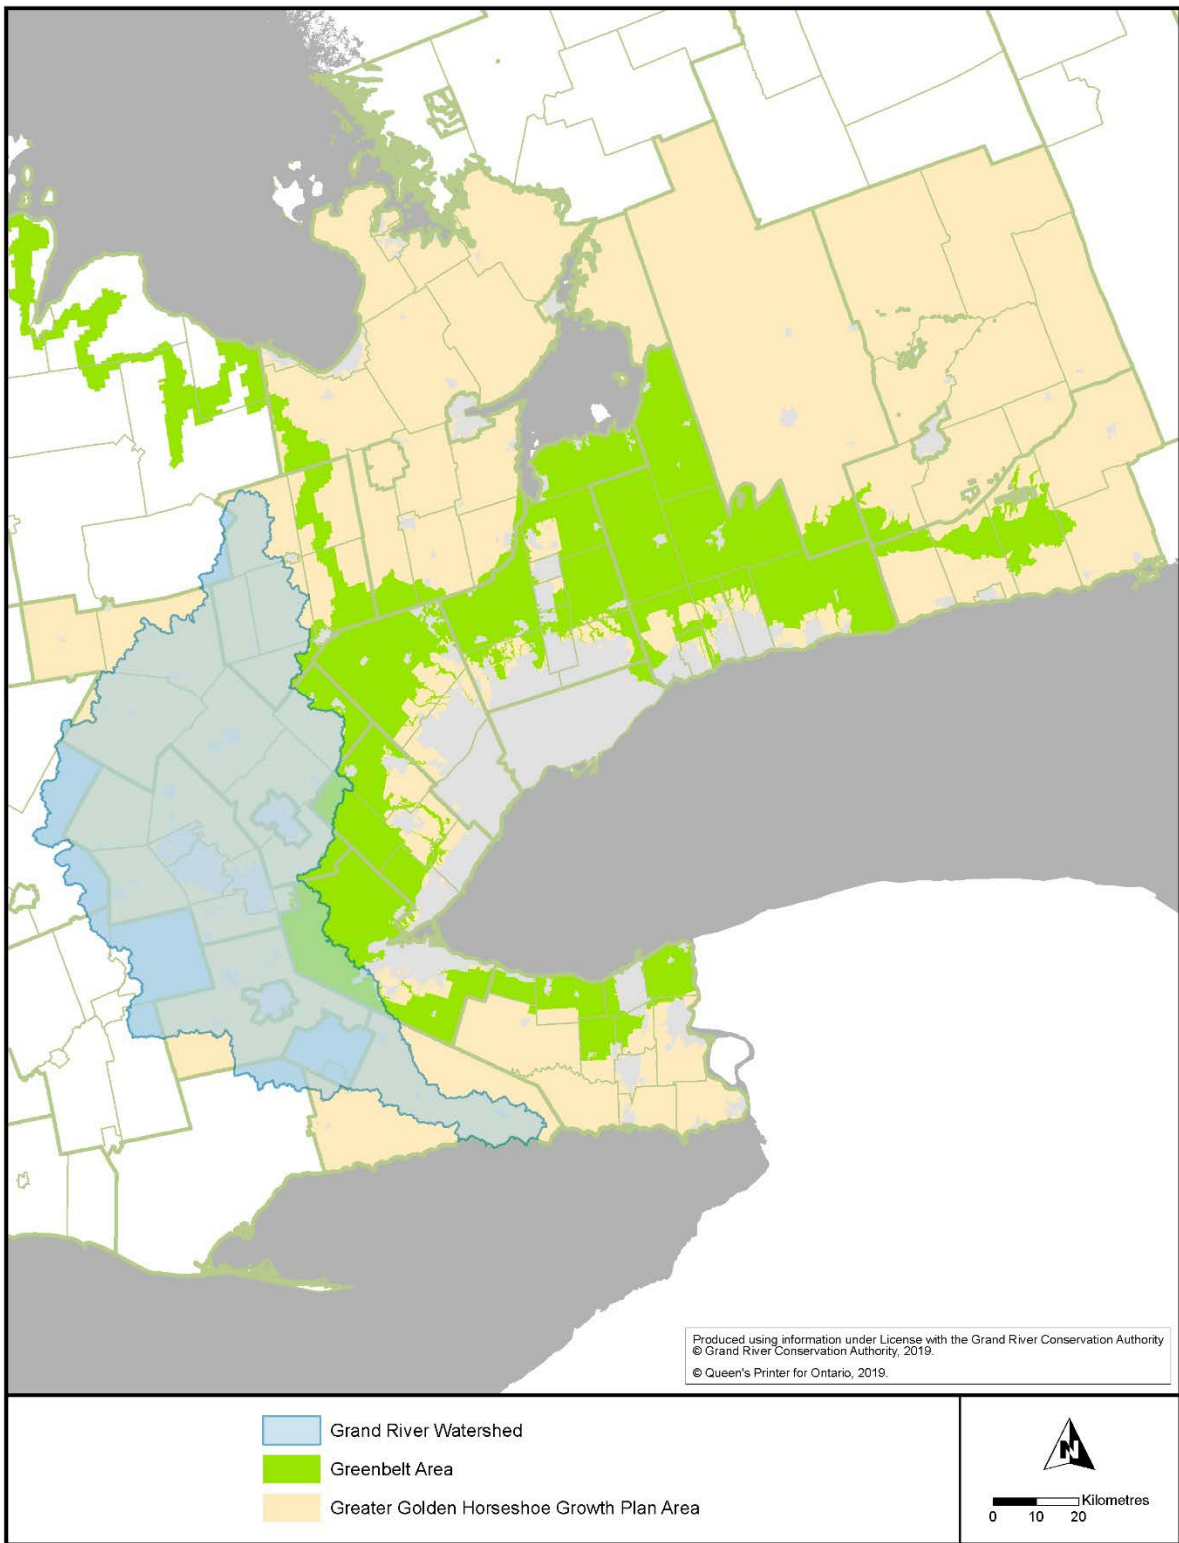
Produced using information under License with the Grand River Conservation Authority
© Grand River Conservation Authority, 2019.

© Queen's Printer for Ontario, 2019.

Grand River Watershed

Greenbelt Area

Greater Golden Horseshoe Growth Plan Area

N

Kilometres
0 10 20